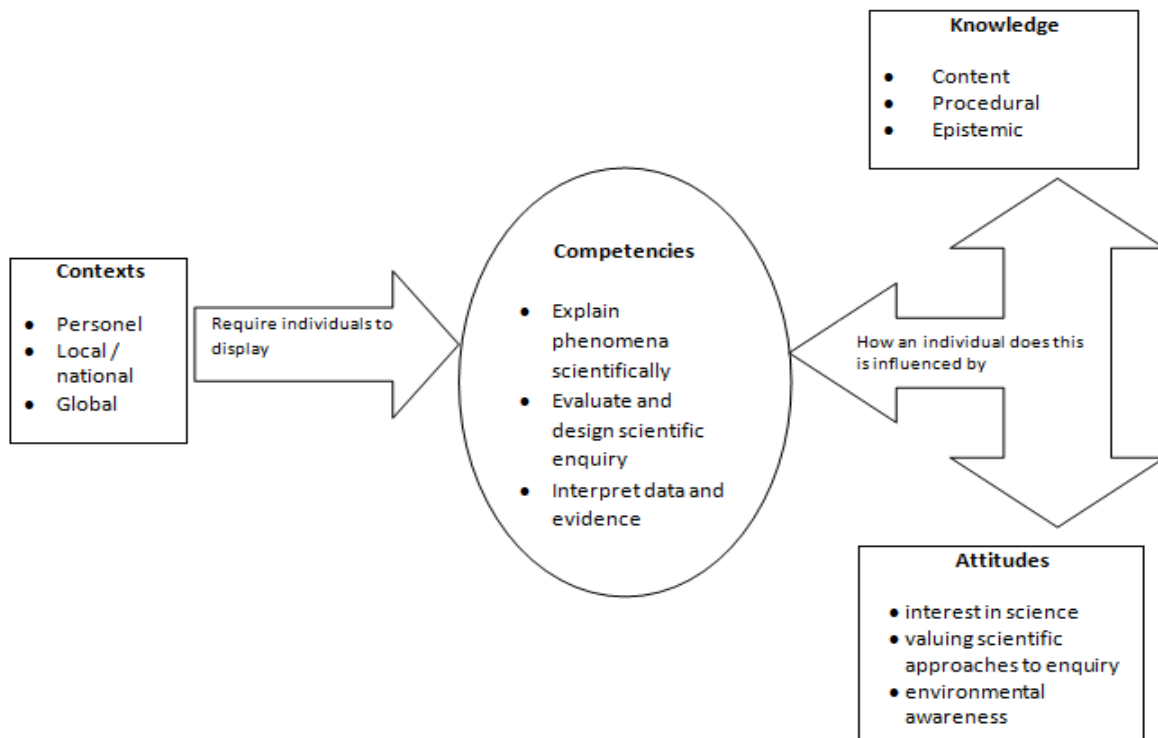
Contexts

- Personel
- Local / national
- Global

Require individuals to display

Competencies

- Explain phenomena scientifically
- Evaluate and design scientific enquiry
- Interpret data and evidence

How an individual does this is influenced by

Knowledge

- Content
- Procedural
- Epistemic

Attitudes

- interest in science
- valuing scientific approaches to enquiry
- environmental awareness